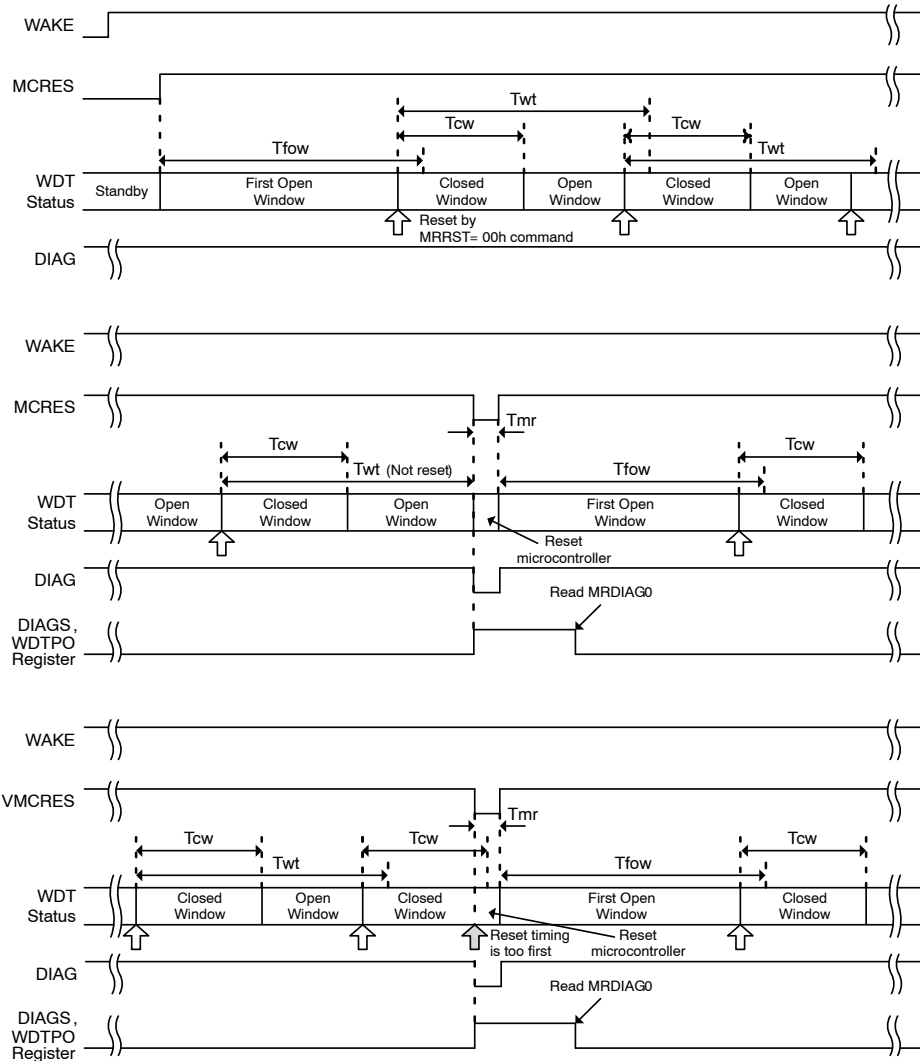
WAKE

MCRES

Twt

Tcw

Tcw

Tfow

Twt

WDT Status

Standby

First Open Window

Closed Window

Open Window

Closed Window

Open Window

Reset by MRRST= 00h command

DIAG

WAKE

MCRES

Tmr

Tcw

Tcw

Twt (Not reset)

Tfow

WDT Status

Open Window

Closed Window

Open Window

First Open Window

Closed Window

Reset microcontroller

DIAG

Read MRDIAG0

DIAGS, WDTPO Register

WAKE

VMCRES

Tmr

Tcw

Tcw

Tcw

Twt

Tfow

WDT Status

Closed Window

Open Window

Closed Window

First Open Window

Closed Window

Reset timing is too first

Reset microcontroller

DIAG

Read MRDIAG0

DIAGS, WDTPO Register